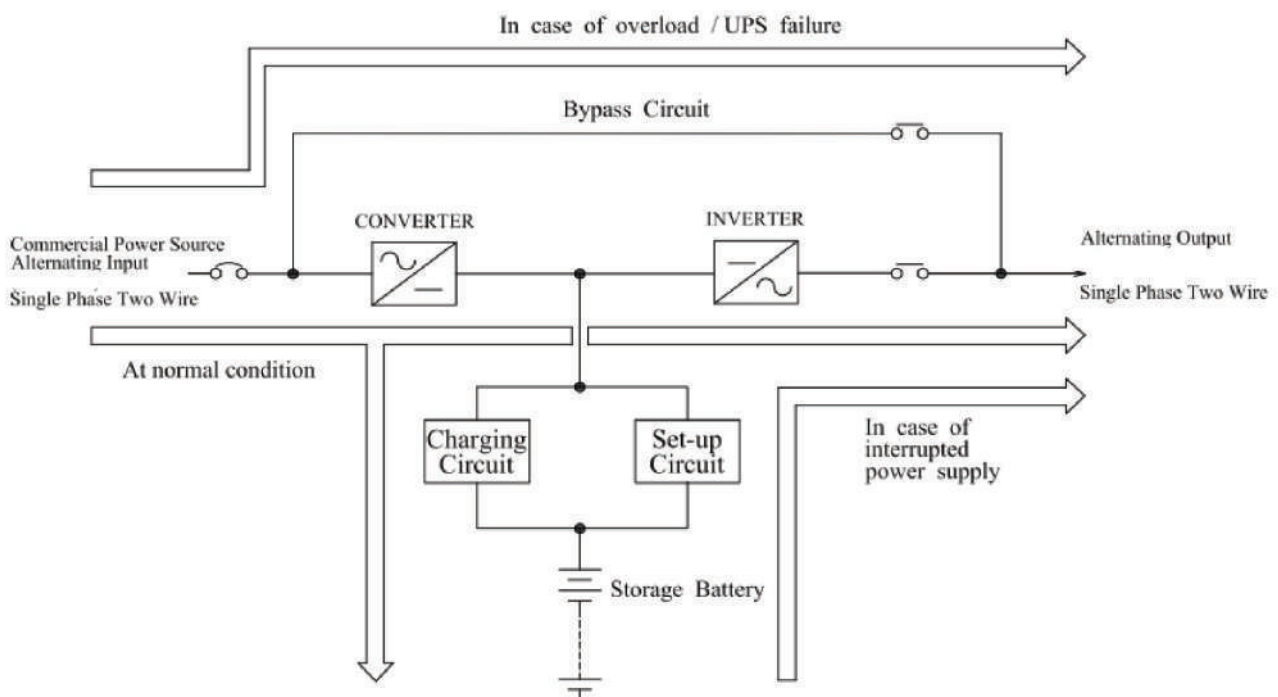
In case of overload / UPS failure

Bypass Circuit

CONVERTER

INVERTER

Commercial Power Source
Alternating Input

Single Phase Two Wire

Alternating Output

Single Phase Two Wire

At normal condition

Charging Circuit

Set-up Circuit

In case of interrupted power supply

Storage Battery